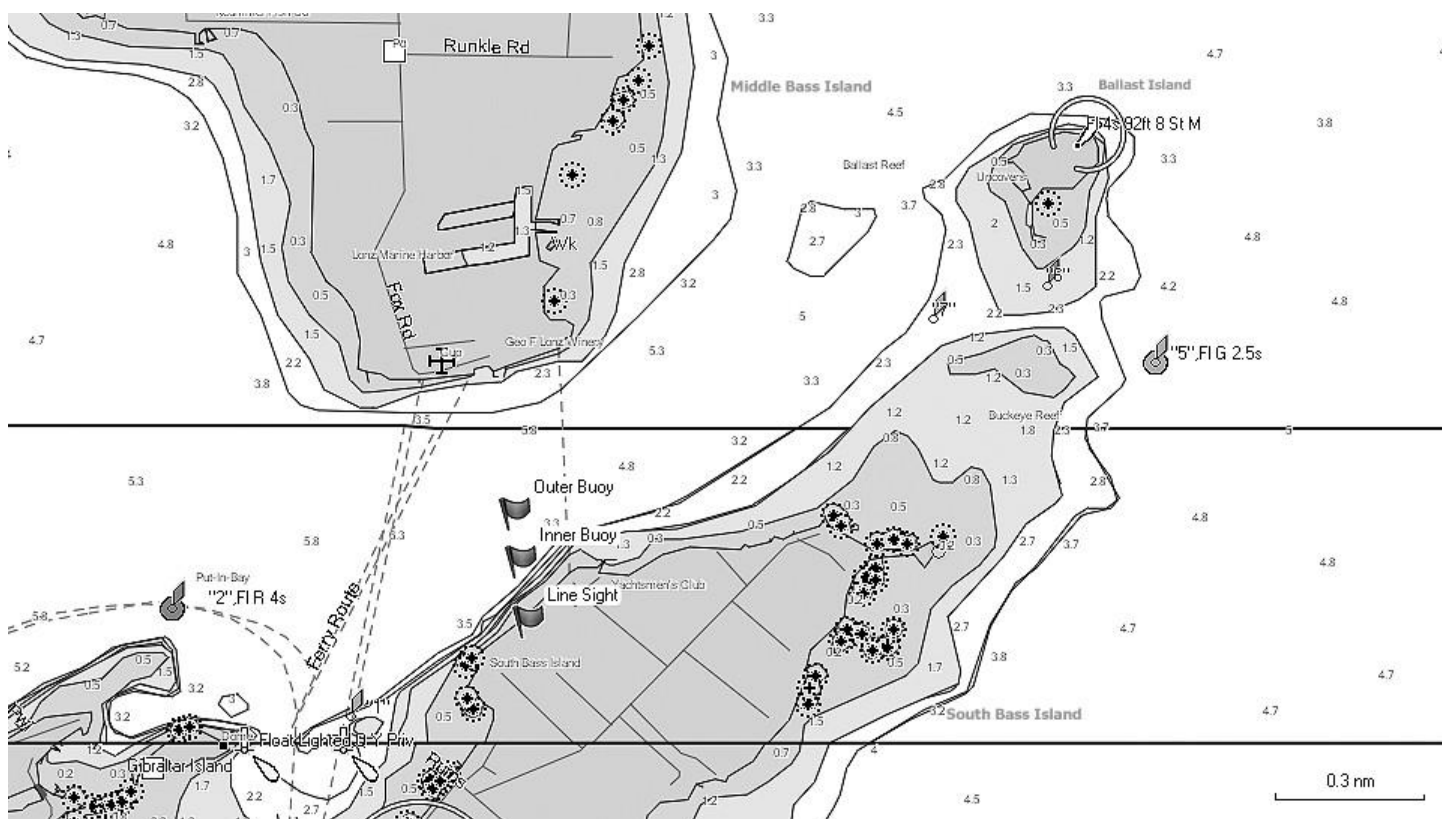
Runkle Rd
Middle Bass Island
Ballast Island
Fl 4s 92ft 8 St M
Ballast Reef
Uncovers
Wk
Lonz Marine Harbor
Fox Rd
Geo F. Lonz Winery
"6"
"7"
"5",Fl G 2.5s
Buckeye Reef
Outer Buoy
Inner Buoy
Line Sight
Yachtsmen's Club
Put-In-Bay
"2",Fl R 4s
Ferry Route
South Bass Island
Float Lighted B.Y. Priv
Gibraltar Island
South Bass Island
0.3 nm
3.3
4.7
3.3
3.8
3.3
4.5
3.3
3
2.8
3
3.7
2.7
2.3
2
0.5
0.3
1.2
4.8
2.2
4.2
4.8
1.5
2.3
2.2
5
5.3
3.3
2.3
1.2
0.5
0.3
1.5
1.2
0.3
1.2
1.8
2.3
3.7
5
0.7
1.3
1.5
2.8
3.2
0.3
1.7
4.8
3
1.5
0.3
0.5
1.5
2.2
3.8
4.7
1.5
1.2
1.3
0.7
0.8
1.5
2.8
3.2
0.5
1.3
0.5
0.3
5.3
2.3
3.5
5.8
3.2
4.8
2.2
1.2
0.8
0.8
1.2
0.8
1.3
2.8
4.8
5.3
5.8
5.3
2.2
3.3
0.5
0.3
1.3
0.3
0.5
0.3
2.7
3.7
4.8
5.8
5.2
0.5
1.5
3.2
3
3.2
3.5
0.3
0.5
0.2
1.5
2.7
3.8
4.7
4.7
1.7
0.5
3.2
4.7
0.5
1.5
1.2
0.2
0.3
1.7
2.2
2.7
1.5
0.5
0.7
4
4.5
1.2